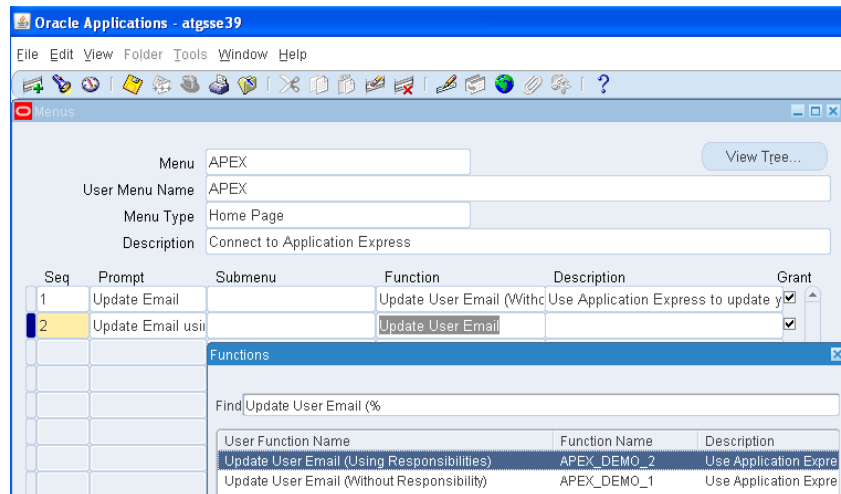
Oracle Applications - atgsse39

File Edit View Folder Tools Window Help

Menus

Menu APEX

View Tree...

User Menu Name APEX

Menu Type Home Page

Description Connect to Application Express

| Seq | Prompt | Submenu | Function | Description | Grant |
|---|---|---|---|---|---|
| 1 | Update Email | | Update User Email (Withc | Use Application Express to update y | ☑ |
| 2 | Update Email usi | | Update User Email | | ☑ |

Functions

Find Update User Email (%

| User Function Name | Function Name | Description |
|---|---|---|
| Update User Email (Using Responsibilities) | APEX_DEMO_2 | Use Application Expre |
| Update User Email (Without Responsibility) | APEX_DEMO_1 | Use Application Expre |